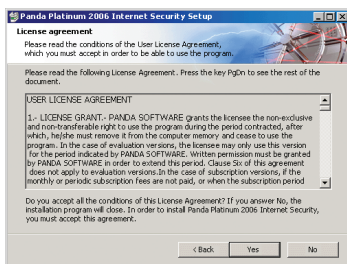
Panda Platinum 2006 Internet Security Setup

License agreement

Please read the conditions of the User License Agreement, which you must accept in order to be able to use the program.

Please read the following License Agreement. Press the key PgDn to see the rest of the document.

USER LICENSE AGREEMENT

1.- LICENSE GRANT.- PANDA SOFTWARE grants the licensee the non-exclusive and non-transferable right to use the program during the period contracted, after which, he/she must remove it from the computer memory and cease to use the program. In the case of evaluation versions, the licensee may only use this version for the period indicated by PANDA SOFTWARE. Written permission must be granted by PANDA SOFTWARE in order to extend this period. Clause Six of this agreement does not apply to evaluation versions.In the case of subscription versions, if the monthly or periodic subscription fees are not paid, or when the subscription period

Do you accept all the conditions of this License Agreement? If you answer No, the installation program will close. In order to install Panda Platinum 2006 Internet Security, you must accept this agreement.

< Back    Yes    No